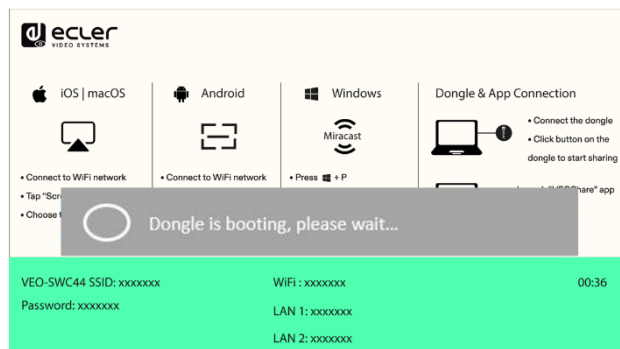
ecler VIDEO SYSTEMS

iOS | macOS

• Connect to WiFi network
• Tap "Scr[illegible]
• Choose t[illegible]

Android

• Connect to WiFi network

Windows

Miracast

• Press + P

Dongle & App Connection

• Connect the dongle
• Click button on the dongle to start sharing

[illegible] "VEOShare" app

Dongle is booting, please wait...

VEO-SWC44 SSID: xxxxxxx
Password: xxxxxxx

WiFi : xxxxxxx
LAN 1: xxxxxxx
LAN 2: xxxxxxx

00:36